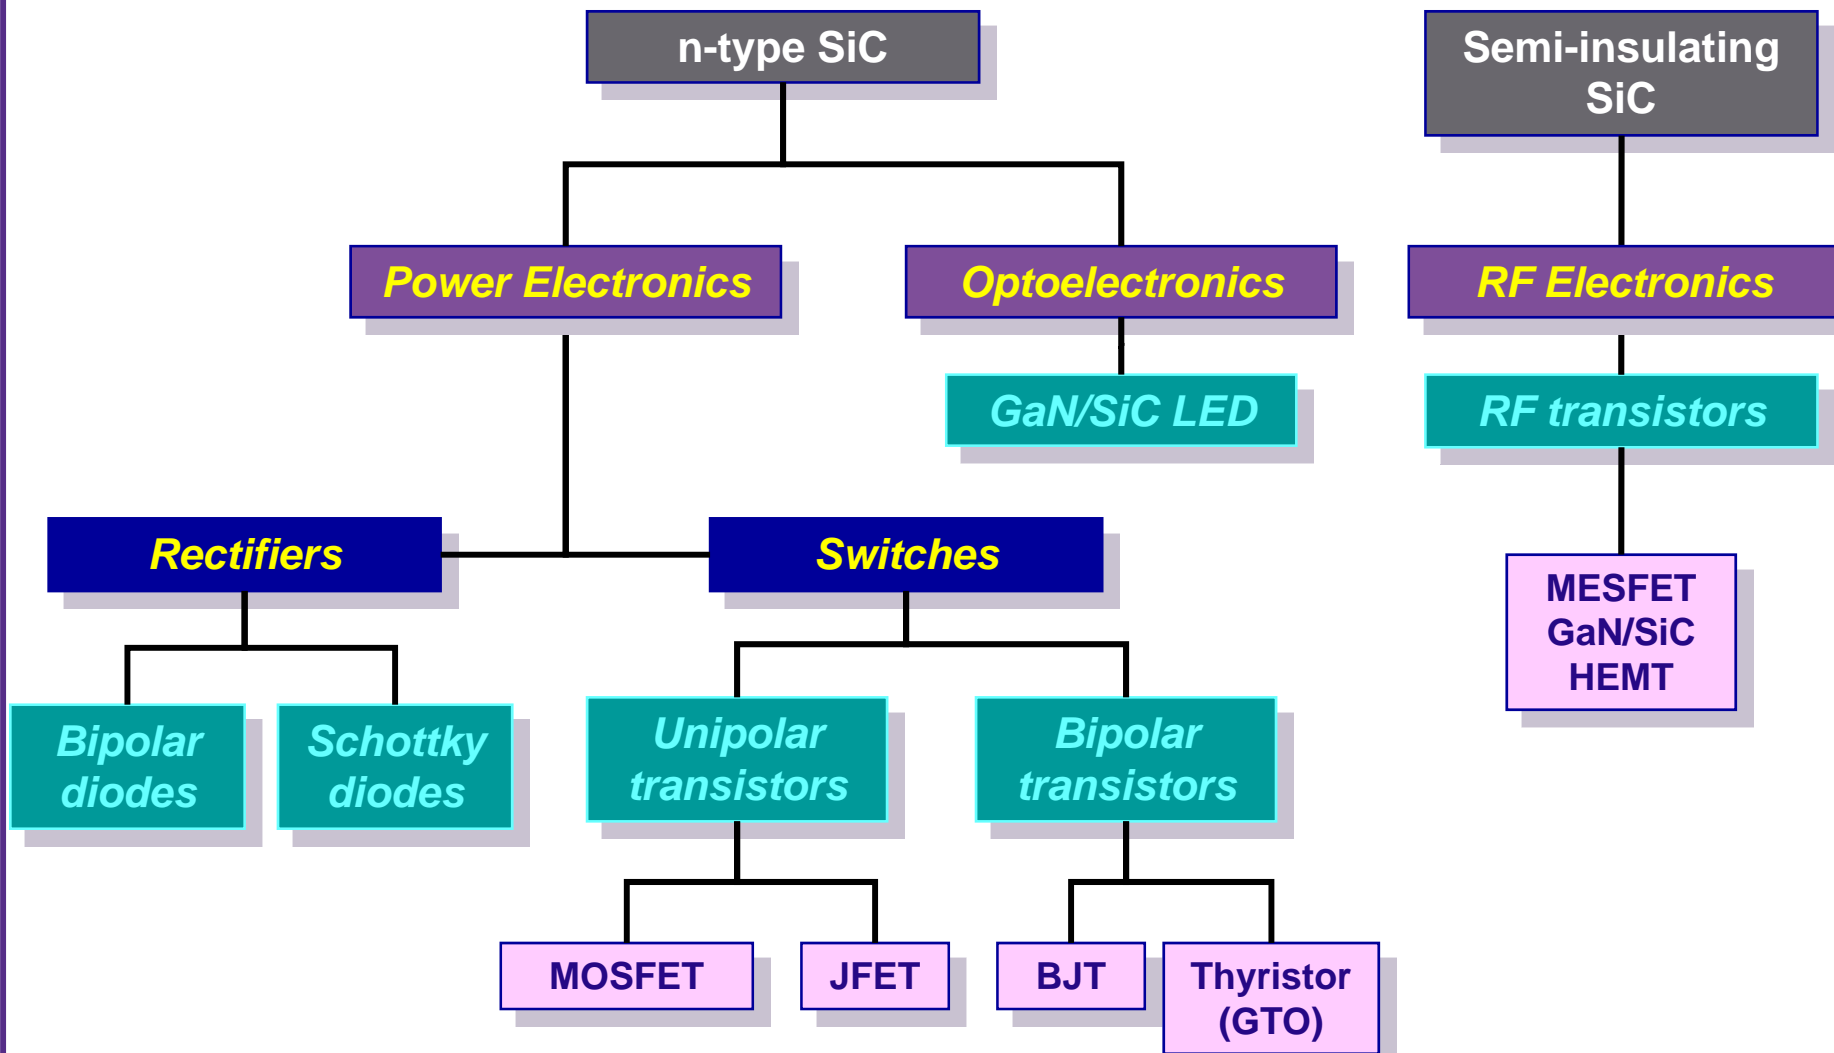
n-type SiC

Semi-insulating SiC

Power Electronics

Optoelectronics

RF Electronics

GaN/SiC LED

RF transistors

Rectifiers

Switches

MESFET
GaN/SiC
HEMT

Bipolar diodes

Schottky diodes

Unipolar transistors

Bipolar transistors

MOSFET

JFET

BJT

Thyristor (GTO)